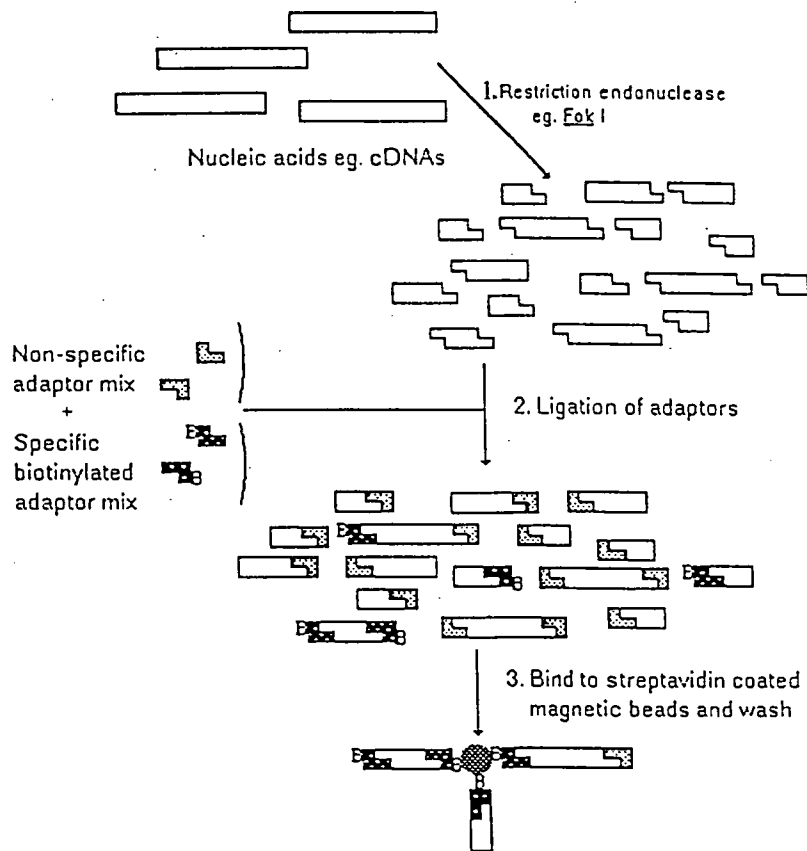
1. Restriction endonuclease eg. Fok I

Nucleic acids eg. cDNAs

Non-specific adaptor mix
+
Specific biotinylated adaptor mix

2. Ligation of adaptors

3. Bind to streptavidin coated magnetic beads and wash